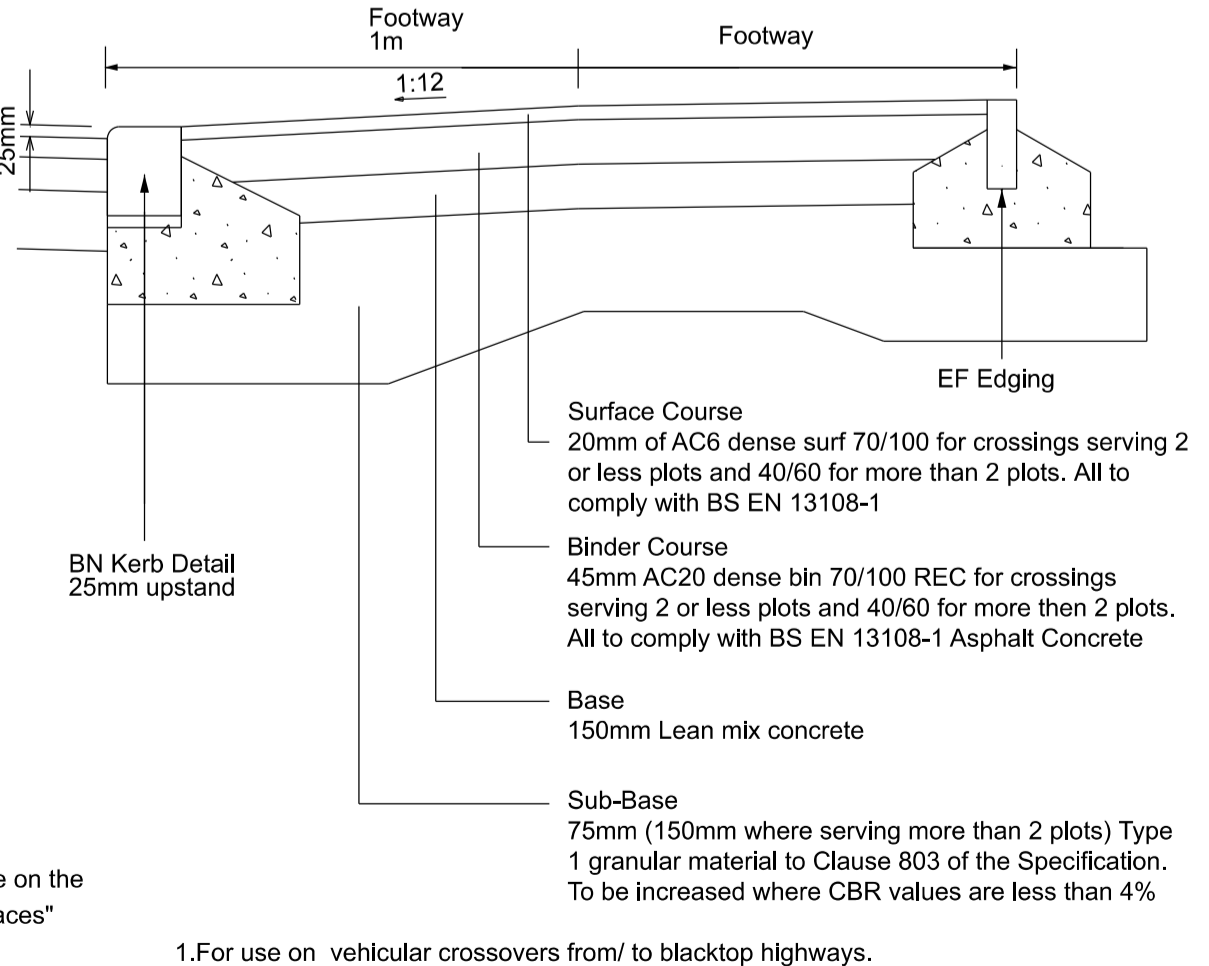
Footway
1m

Footway

1:12

25mm

EF Edging

Surface Course
20mm of AC6 dense surf 70/100 for crossings serving 2 or less plots and 40/60 for more than 2 plots. All to comply with BS EN 13108-1

BN Kerb Detail
25mm upstand

Binder Course
45mm AC20 dense bin 70/100 REC for crossings serving 2 or less plots and 40/60 for more then 2 plots. All to comply with BS EN 13108-1 Asphalt Concrete

Base
150mm Lean mix concrete

Sub-Base
75mm (150mm where serving more than 2 plots) Type 1 granular material to Clause 803 of the Specification. To be increased where CBR values are less than 4%

e on the
aces"

1.For use on vehicular crossovers from/ to blacktop highways.